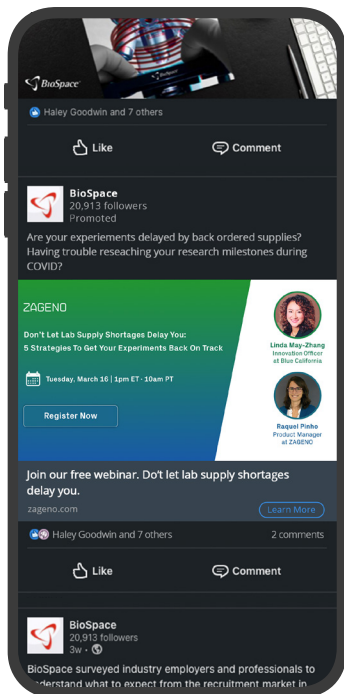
BioSpace

Haley Goodwin and 7 others

Like

Comment

BioSpace
20,913 followers
Promoted

Are your experiements delayed by back ordered supplies? Having trouble reseaching your research milestones during COVID?

ZAGENO

Don't Let Lab Supply Shortages Delay You: 5 Strategies To Get Your Experiments Back On Track

Tuesday, March 16 | 1pm ET · 10am PT

Register Now

Linda May-Zhang
Innovation Officer at Blue California

Raquel Pinho
Product Manager at ZAGENO

Join our free webinar. Do't let lab supply shortages delay you.

zageno.com

Learn More

Haley Goodwin and 7 others

2 comments

Like

Comment

BioSpace
20,913 followers
3w •

BioSpace surveyed industry employers and professionals to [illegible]nderstand what to expect from the recruitment market in